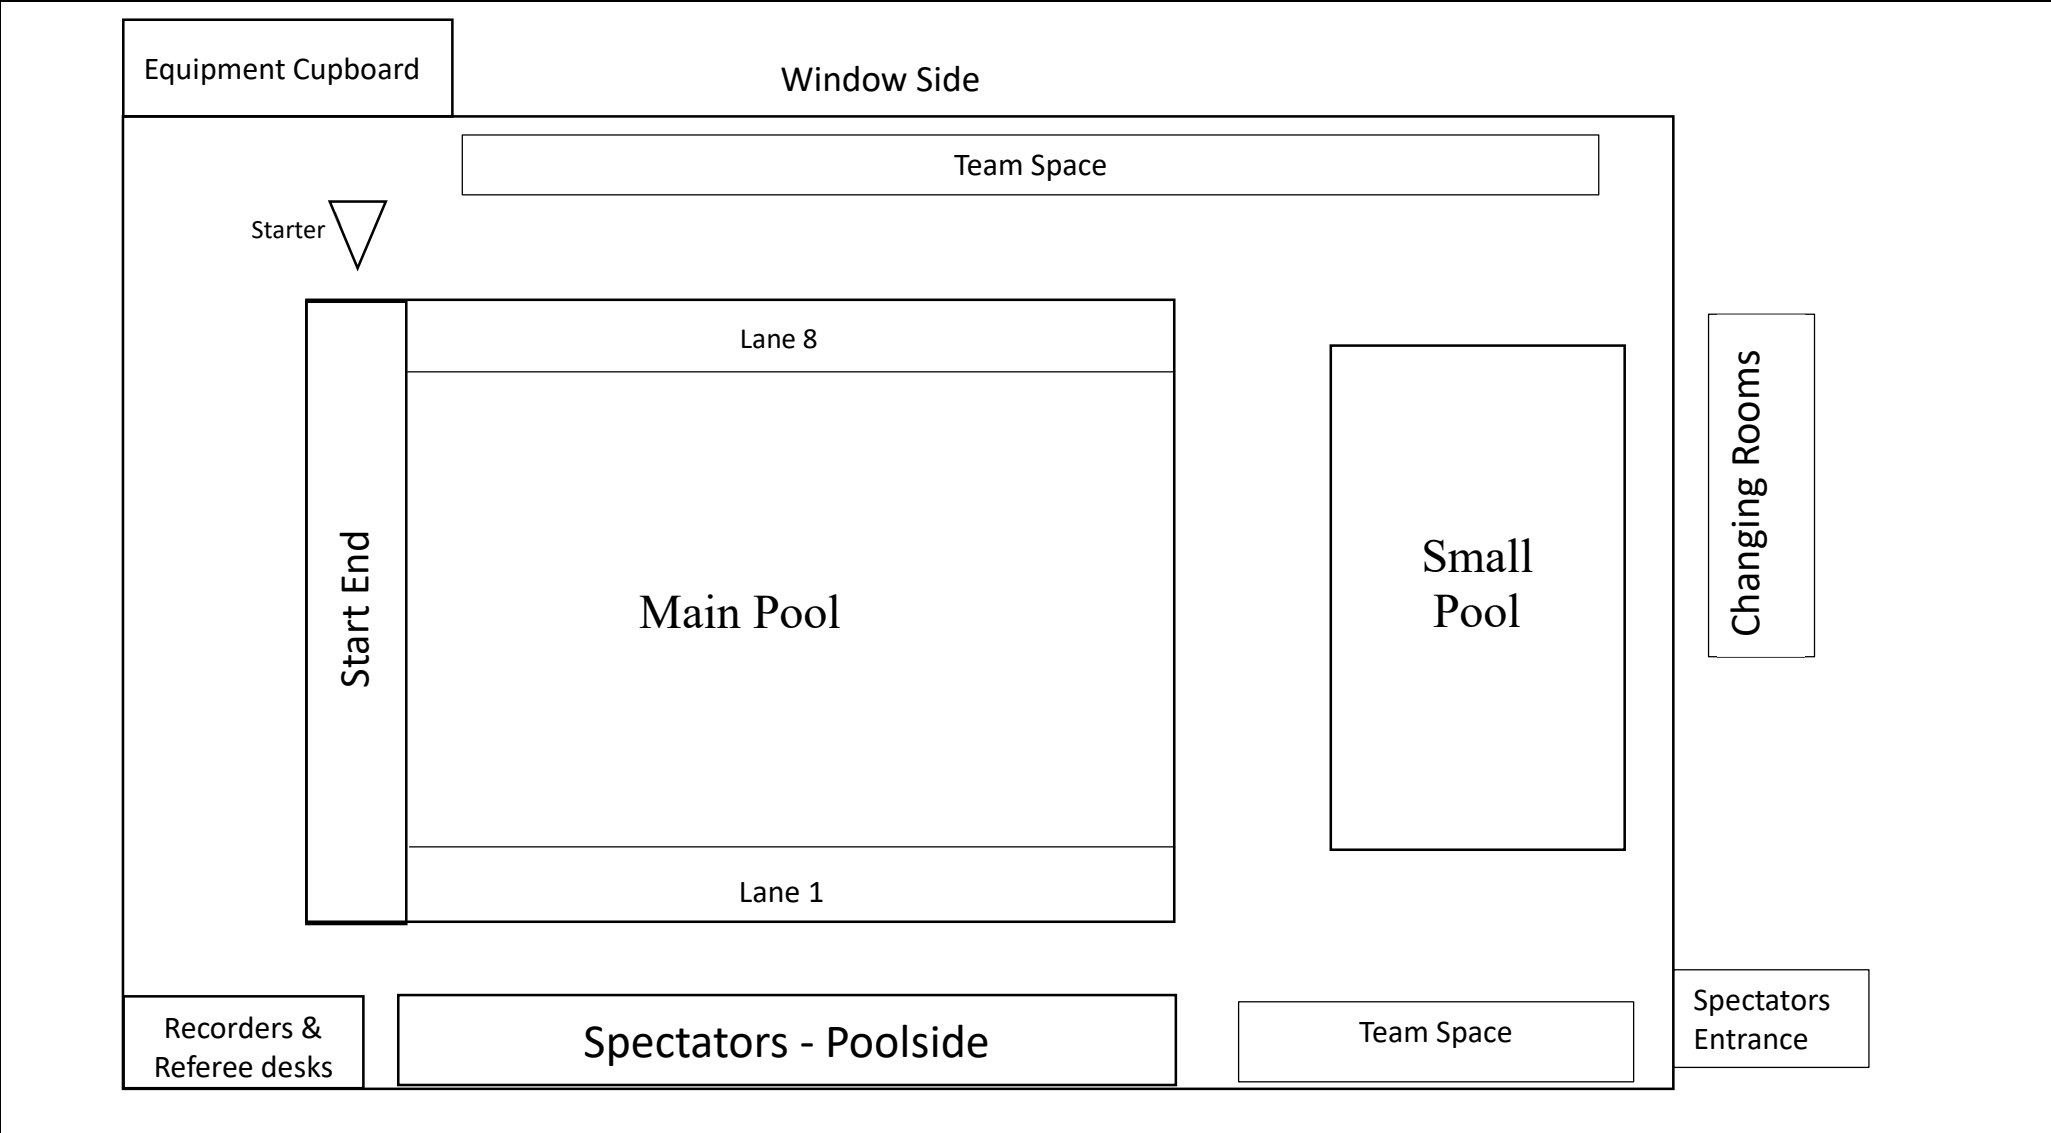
Equipment Cupboard

Window Side

Team Space

Starter

Lane 8

Start End

Main Pool

Small Pool

Changing Rooms

Lane 1

Recorders & Referee desks

Spectators - Poolside

Team Space

Spectators Entrance